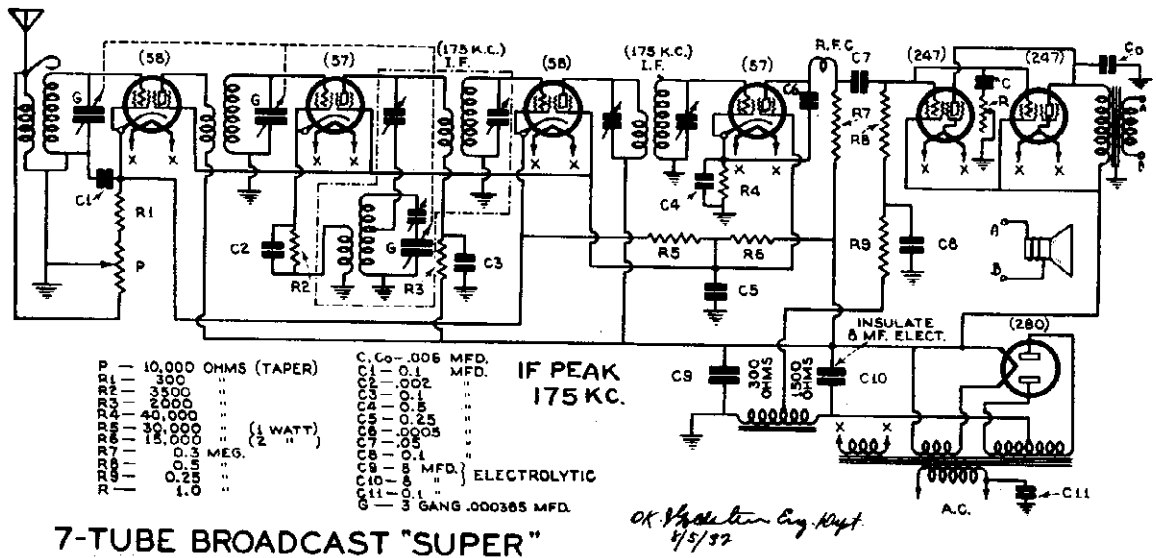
(58) (57) (175 K.C.) I.F. (58) (175 K.C.) I.F. (57) R.F.C. C7 (247) (247) Co

G G G C R

C1 R1 P C2 R2 R3 C3 C4 R4 R5 R6 R7 R8 R9 C5 C6 C8 A B

INSULATE 8 MF. ELECT. (280)

C9 300 OHMS 1500 OHMS C10 X X X X X X A.C. C11

P — 10,000 OHMS (TAPER)
R1 — 300 "
R2 — 3500 "
R3 — 2,000 "
R4 — 40,000 "
R5 — 30,000 " (1 WATT)
R6 — 15,000 " (2 " )
R7 — 0.3 MEG.
R8 — 0.5 "
R9 — 0.25 "
R — 1.0 "

C, Co — .006 MFD.
C1 — 0.1 MFD.
C2 — .002 "
C3 — 0.1 "
C4 — 0.5 "
C5 — 0.25 "
C6 — .0005 "
C7 — .05 "
C8 — 0.1 "
C9 — 8 MFD. } ELECTROLYTIC
C10 — 8 " }
C11 — 0.1 "
G — 3 GANG .000385 MFD.

IF PEAK 175 KC.

OK Bulletin Eng. Dept. 4/5/32

7-TUBE BROADCAST "SUPER"